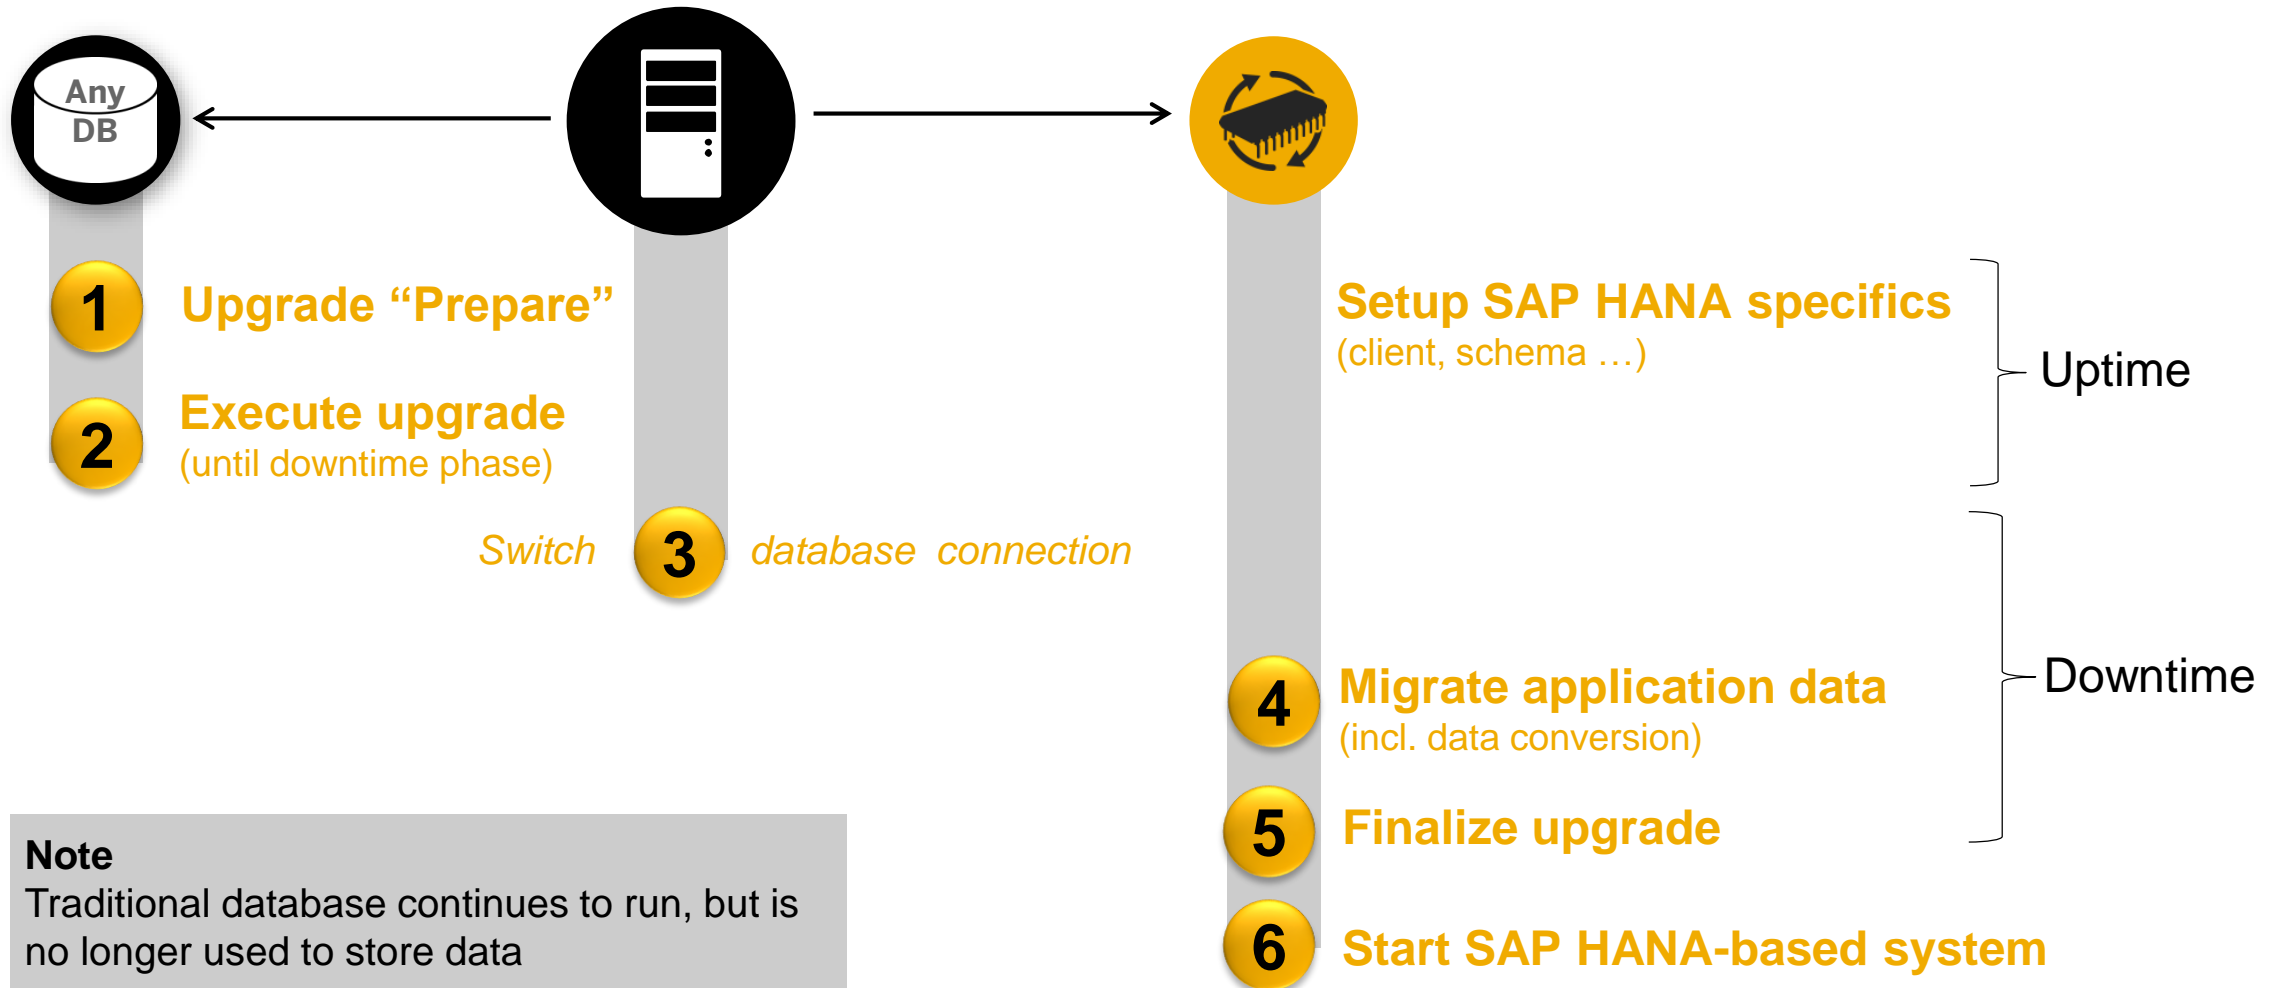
Any DB

1 Upgrade “Prepare”

2 Execute upgrade
(until downtime phase)

Switch 3 database connection

Setup SAP HANA specifics
(client, schema …)

Uptime

4 Migrate application data
(incl. data conversion)

Downtime

5 Finalize upgrade

6 Start SAP HANA-based system

Note
Traditional database continues to run, but is no longer used to store data